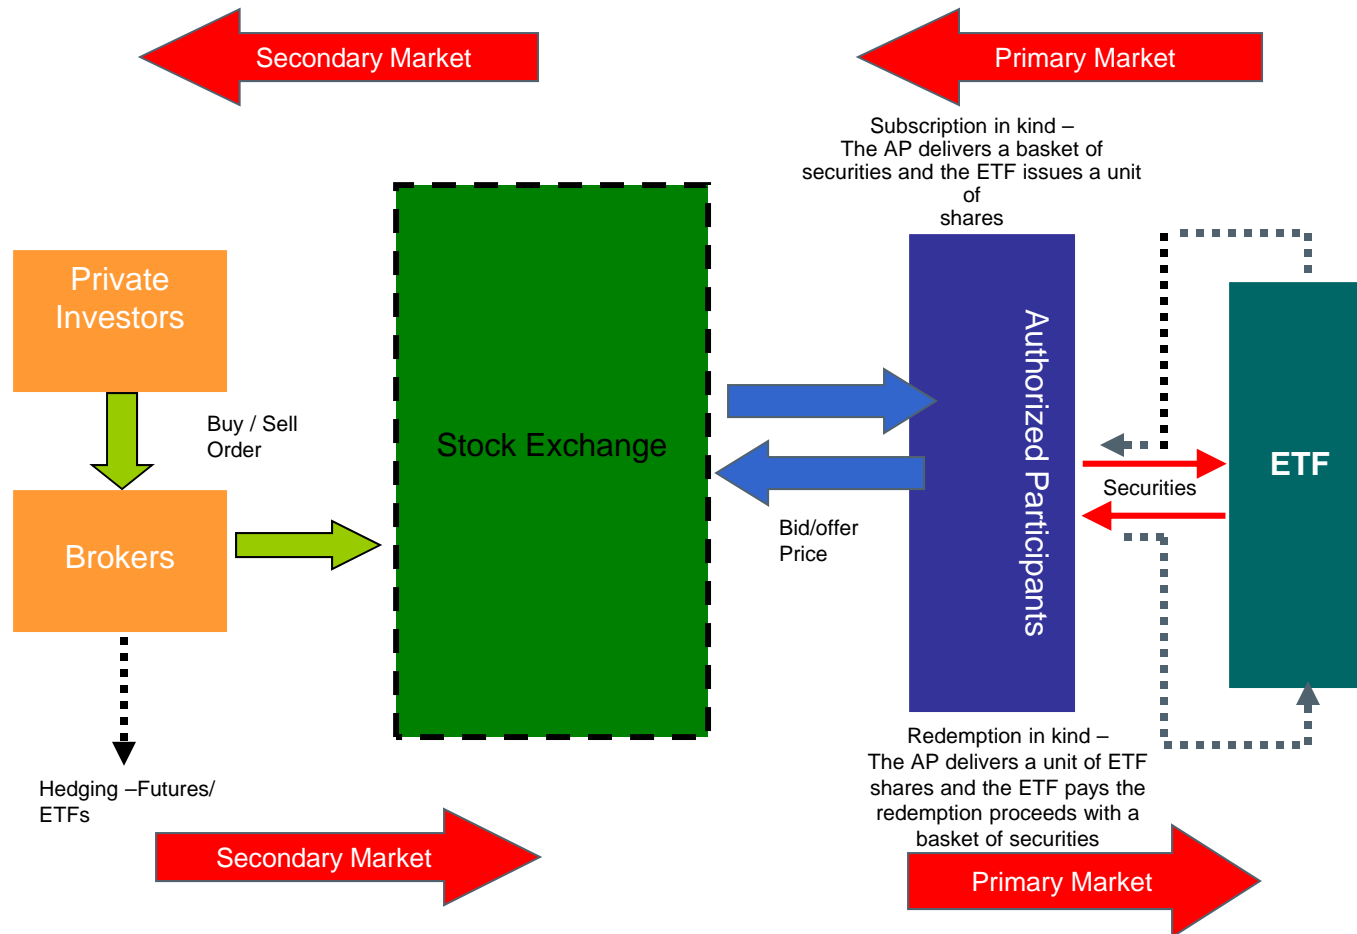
Secondary Market

Primary Market

Subscription in kind – The AP delivers a basket of securities and the ETF issues a unit of shares

Private Investors

Buy / Sell Order

Brokers

Stock Exchange

Bid/offer Price

Authorized Participants

Securities

ETF

Hedging –Futures/ ETFs

Redemption in kind – The AP delivers a unit of ETF shares and the ETF pays the redemption proceeds with a basket of securities

Secondary Market

Primary Market